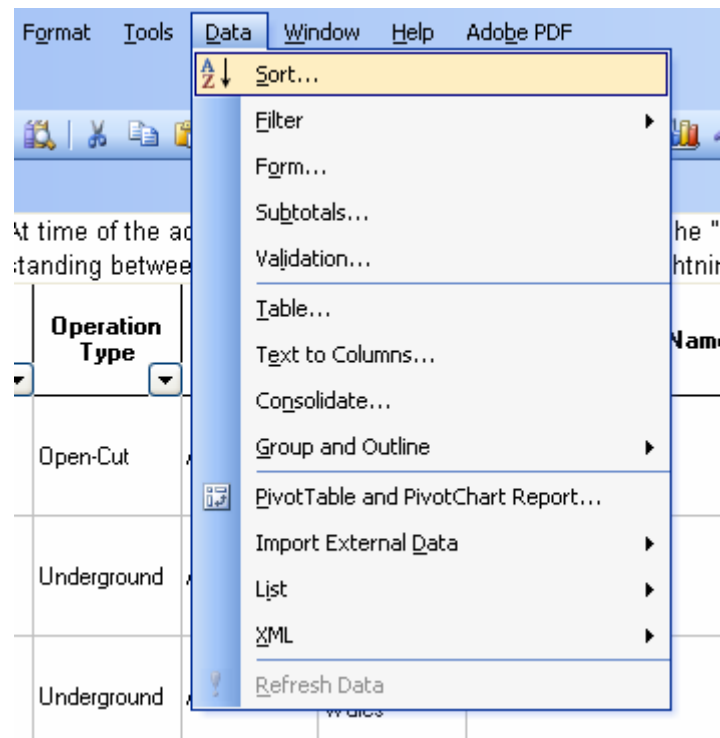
Format Tools Data Window Help Adobe PDF

Sort...
Filter
Form...
Subtotals...
Validation...
Table...
Text to Columns...
Consolidate...
Group and Outline
PivotTable and PivotChart Report...
Import External Data
List
XML
Refresh Data

At time of the ac
standing betwee

he "
htnir

Operation Type

Nam

Open-Cut

Underground

Underground

Wales